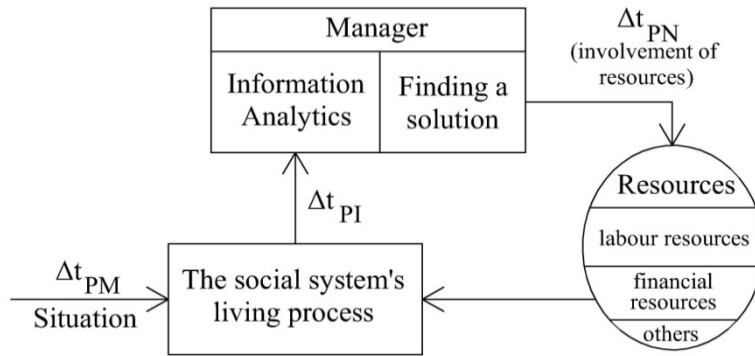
Manager

Information Analytics

Finding a solution

$\Delta t_{PN}$
(involvement of resources)

Resources

labour resources

financial resources

others

$\Delta t_{PI}$

$\Delta t_{PM}$
Situation

The social system's living process